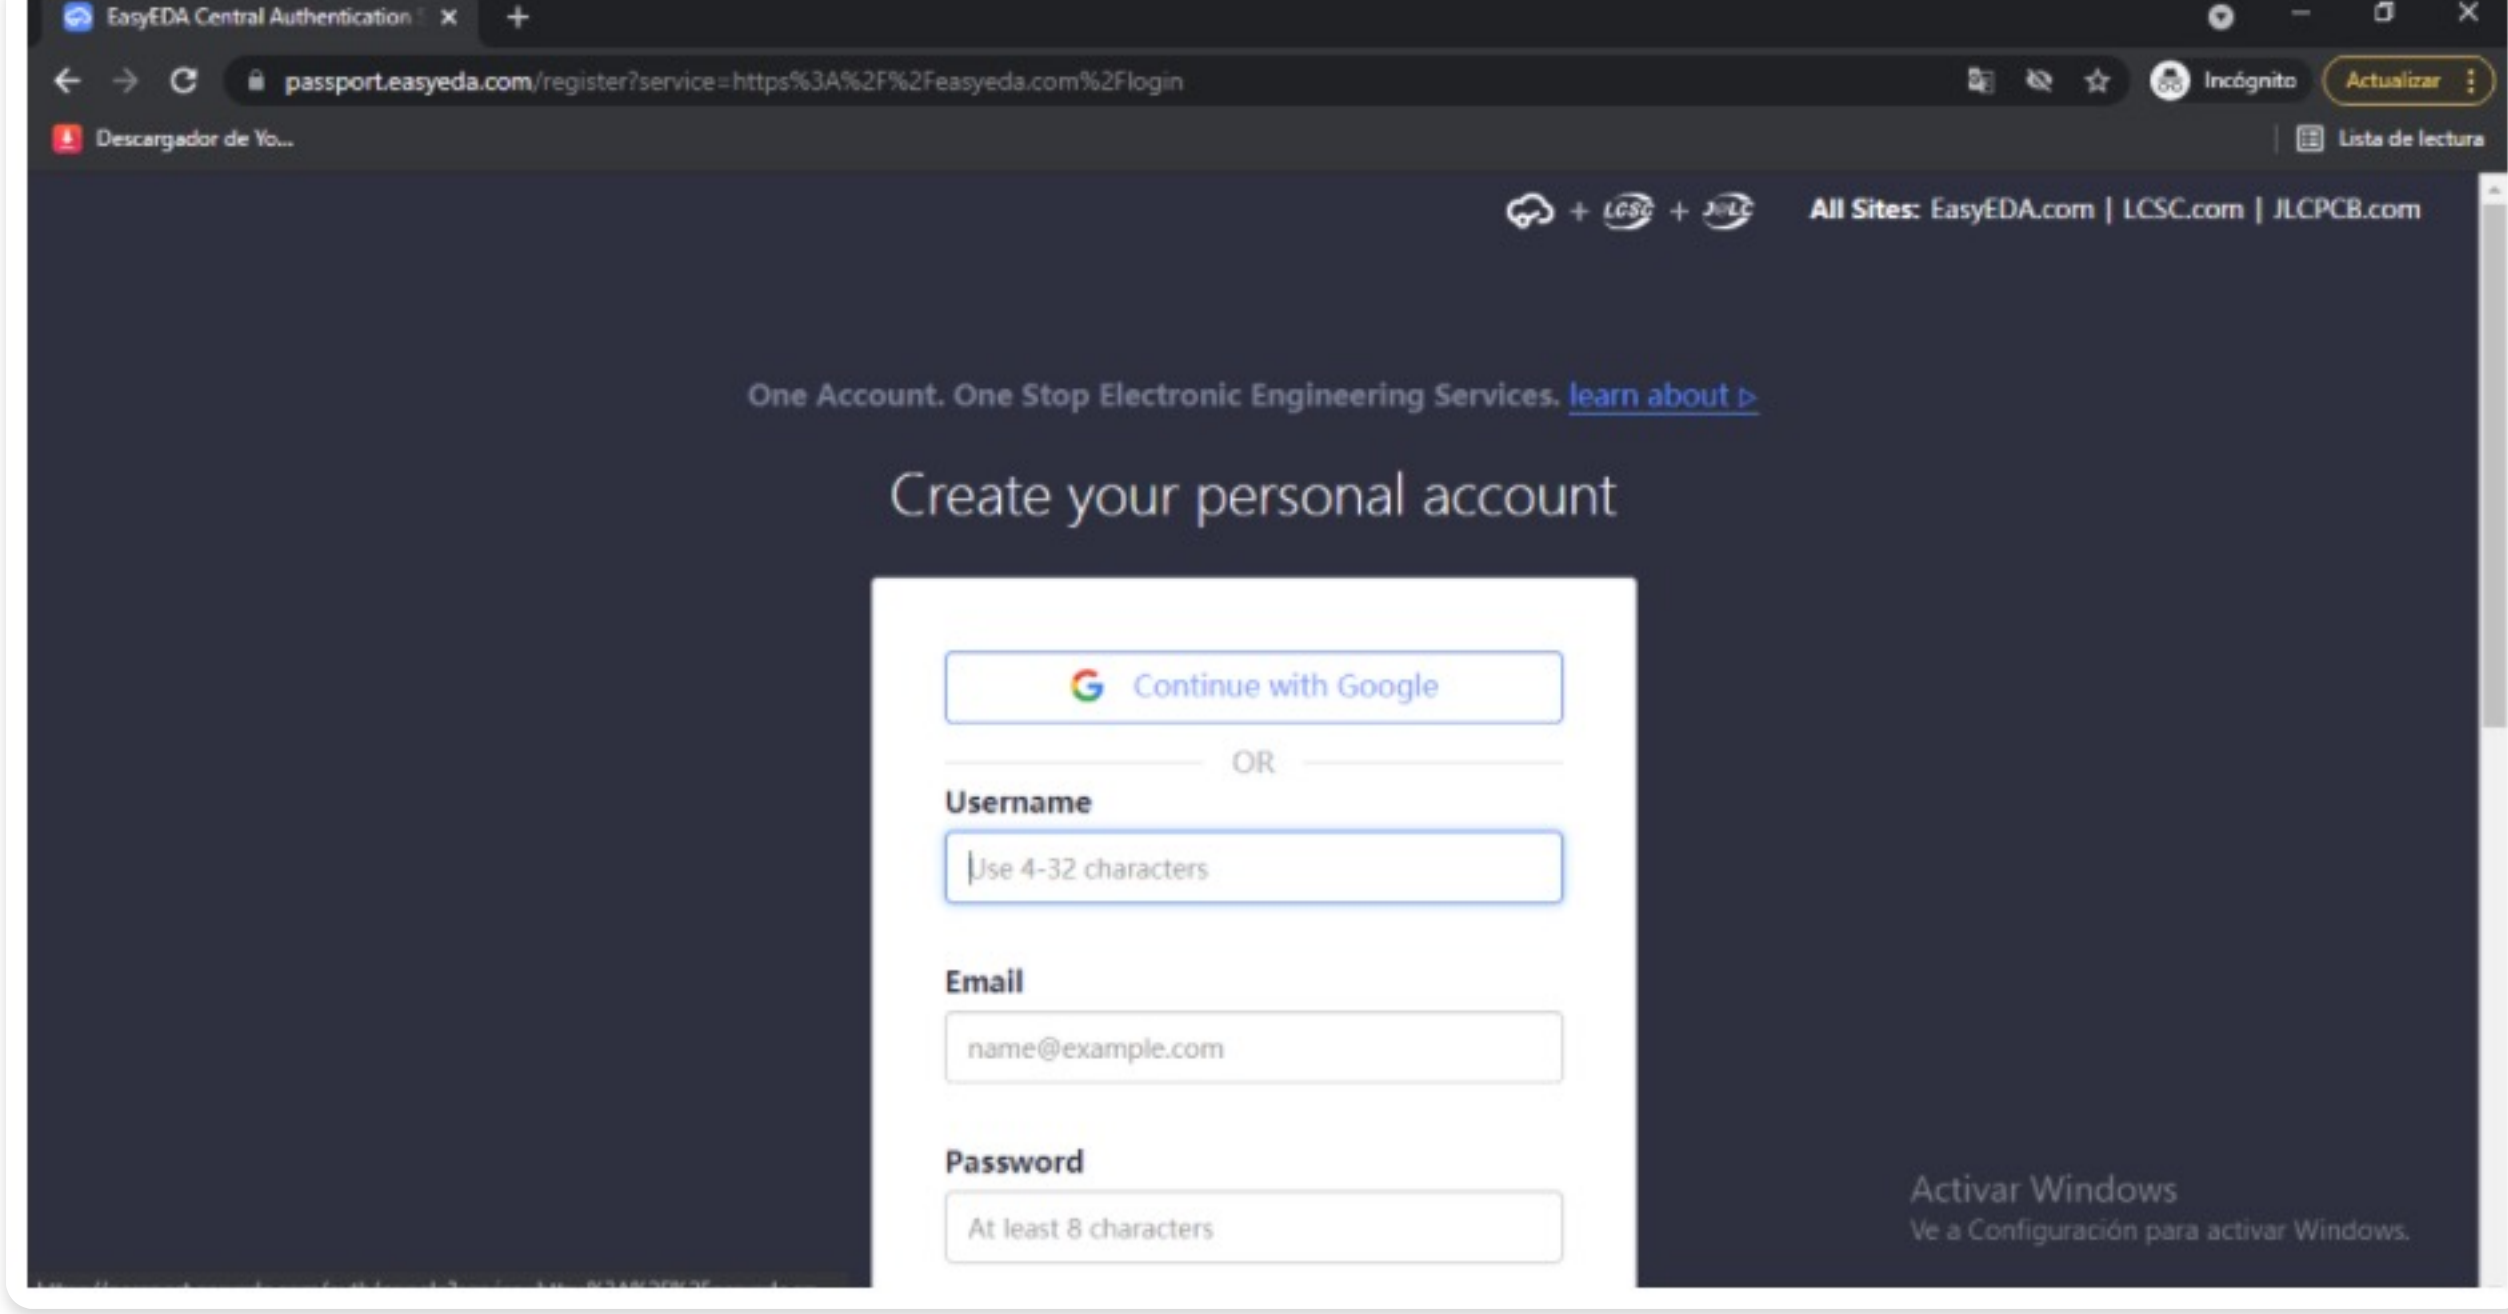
EasyEDA Central Authentication ×
+
passport.easyeda.com/register?service=https%3A%2F%2Feasyeda.com%2Flogin
Incógnito
Actualizar
Descargador de Yo...
Lista de lectura

+ LCSC + JLC
All Sites: EasyEDA.com | LCSC.com | JLCPCB.com

One Account. One Stop Electronic Engineering Services. learn about ▷

Create your personal account

Continue with Google

OR

Username
Use 4-32 characters

Email
name@example.com

Password
At least 8 characters

Activar Windows
Ve a Configuración para activar Windows.

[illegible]